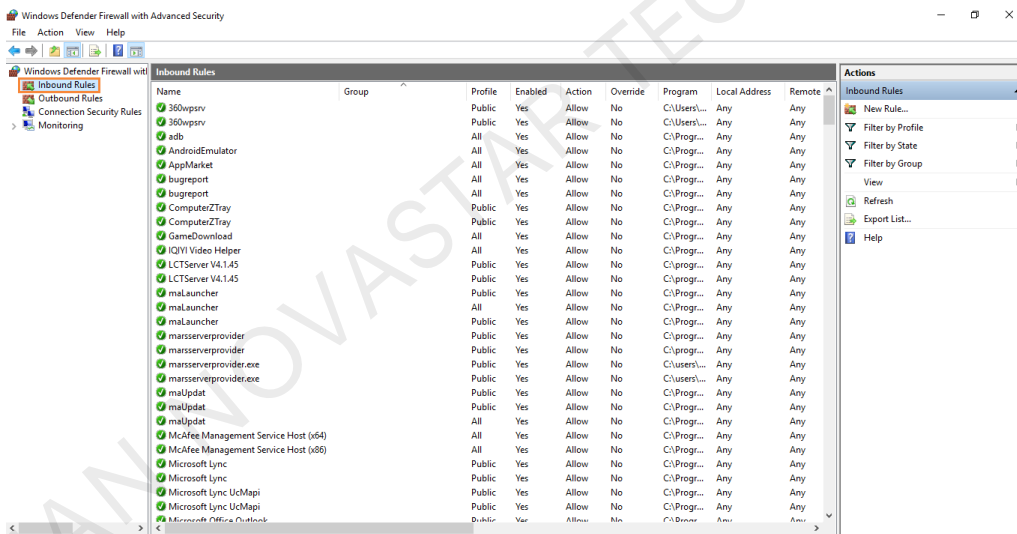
Windows Defender Firewall with Advanced Security

File Action View Help

Windows Defender Firewall witl
Inbound Rules
Outbound Rules
Connection Security Rules
Monitoring

Inbound Rules

| Name | Group | Profile | Enabled | Action | Override | Program | Local Address | Remote |
|---|---|---|---|---|---|---|---|---|
| 360wpsrv | | Public | Yes | Allow | No | C:\Users\... | Any | Any |
| 360wpsrv | | Public | Yes | Allow | No | C:\Users\... | Any | Any |
| adb | | All | Yes | Allow | No | C:\Progr... | Any | Any |
| AndroidEmulator | | All | Yes | Allow | No | C:\Progr... | Any | Any |
| AppMarket | | All | Yes | Allow | No | C:\Progr... | Any | Any |
| bugreport | | All | Yes | Allow | No | C:\Progr... | Any | Any |
| bugreport | | All | Yes | Allow | No | C:\Progr... | Any | Any |
| ComputerZTray | | Public | Yes | Allow | No | C:\Progr... | Any | Any |
| ComputerZTray | | Public | Yes | Allow | No | C:\Progr... | Any | Any |
| GameDownload | | All | Yes | Allow | No | C:\Progr... | Any | Any |
| IQIYI Video Helper | | All | Yes | Allow | No | C:\Progr... | Any | Any |
| LCTServer V4.1.45 | | Public | Yes | Allow | No | C:\progr... | Any | Any |
| LCTServer V4.1.45 | | Public | Yes | Allow | No | C:\progr... | Any | Any |
| maLauncher | | Public | Yes | Allow | No | C:\Progr... | Any | Any |
| maLauncher | | All | Yes | Allow | No | C:\Progr... | Any | Any |
| maLauncher | | Public | Yes | Allow | No | C:\Progr... | Any | Any |
| marsserverprovider | | Public | Yes | Allow | No | C:\progr... | Any | Any |
| marsserverprovider | | Public | Yes | Allow | No | C:\progr... | Any | Any |
| marsserverprovider.exe | | Public | Yes | Allow | No | C:\users\... | Any | Any |
| marsserverprovider.exe | | Public | Yes | Allow | No | C:\users\... | Any | Any |
| maUpdat | | Public | Yes | Allow | No | C:\Progr... | Any | Any |
| maUpdat | | Public | Yes | Allow | No | C:\Progr... | Any | Any |
| maUpdat | | All | Yes | Allow | No | C:\Progr... | Any | Any |
| McAfee Management Service Host (x64) | | All | Yes | Allow | No | C:\Progr... | Any | Any |
| McAfee Management Service Host (x86) | | All | Yes | Allow | No | C:\Progr... | Any | Any |
| Microsoft Lync | | Public | Yes | Allow | No | C:\Progr... | Any | Any |
| Microsoft Lync | | Public | Yes | Allow | No | C:\Progr... | Any | Any |
| Microsoft Lync UcMapi | | Public | Yes | Allow | No | C:\Progr... | Any | Any |
| Microsoft Lync UcMapi | | Public | Yes | Allow | No | C:\Progr... | Any | Any |
| Microsoft Office Outlook | | Public | Yes | Allow | No | C:\Progr... | Any | Any |

Actions
Inbound Rules
New Rule...
Filter by Profile
Filter by State
Filter by Group
View
Refresh
Export List...
Help